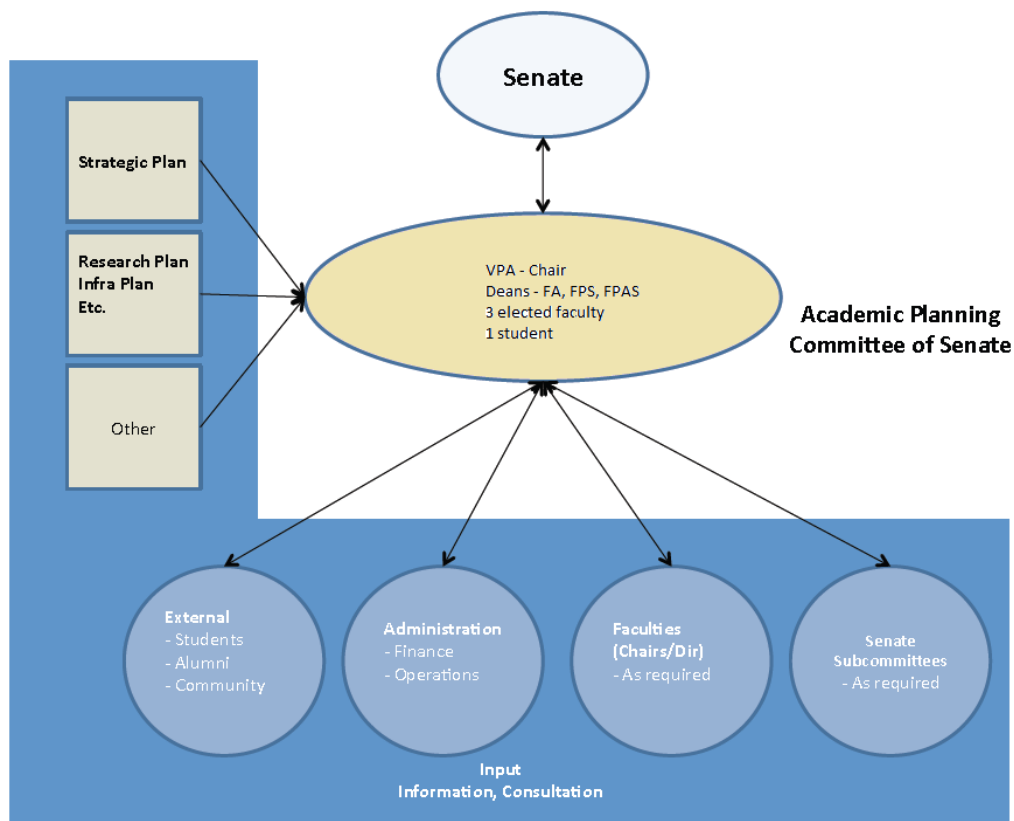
Senate

Strategic Plan

Research Plan
Infra Plan
Etc.

Other

VPA - Chair
Deans - FA, FPS, FPAS
3 elected faculty
1 student

Academic Planning Committee of Senate

External
- Students
- Alumni
- Community

Administration
- Finance
- Operations

Faculties (Chairs/Dir)
- As required

Senate Subcommittees
- As required

Input
Information, Consultation